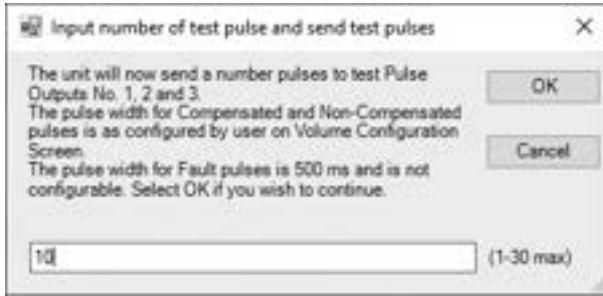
Input number of test pulse and send test pulses

×

The unit will now send a number pulses to test Pulse Outputs No. 1, 2 and 3.
The pulse width for Compensated and Non-Compensated pulses is as configured by user on Volume Configuration Screen.
The pulse width for Fault pulses is 500 ms and is not configurable. Select OK if you wish to continue.

OK

Cancel

10

(1-30 max)